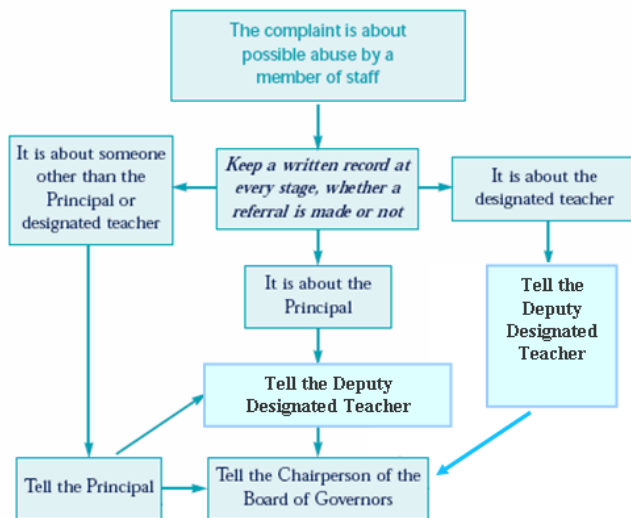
The complaint is about possible abuse by a member of staff

It is about someone other than the Principal or designated teacher

Keep a written record at every stage, whether a referral is made or not

It is about the designated teacher

It is about the Principal

Tell the Deputy Designated Teacher

Tell the Deputy Designated Teacher

Tell the Principal

Tell the Chairperson of the Board of Governors